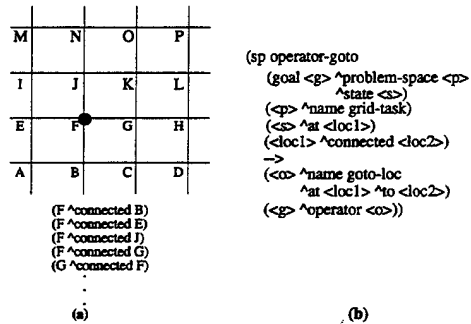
| M | N | O | P |
|---|---|---|---|
| I | J | K | L |
| E | F | G | H |
| A | B | C | D |

(F ^connected B)
(F ^connected E)
(F ^connected J)
(F ^connected G)
(G ^connected F)
.
.
.

(a)

(sp operator-goto
(goal <g> ^problem-space <p>
^state <s>)
(<p> ^name grid-task)
(<s> ^at <loc1>)
(<loc1> ^connected <loc2>)
-->
(<o> ^name goto-loc
^at <loc1> ^to <loc2>)
(<g> ^operator <o>))

(b)